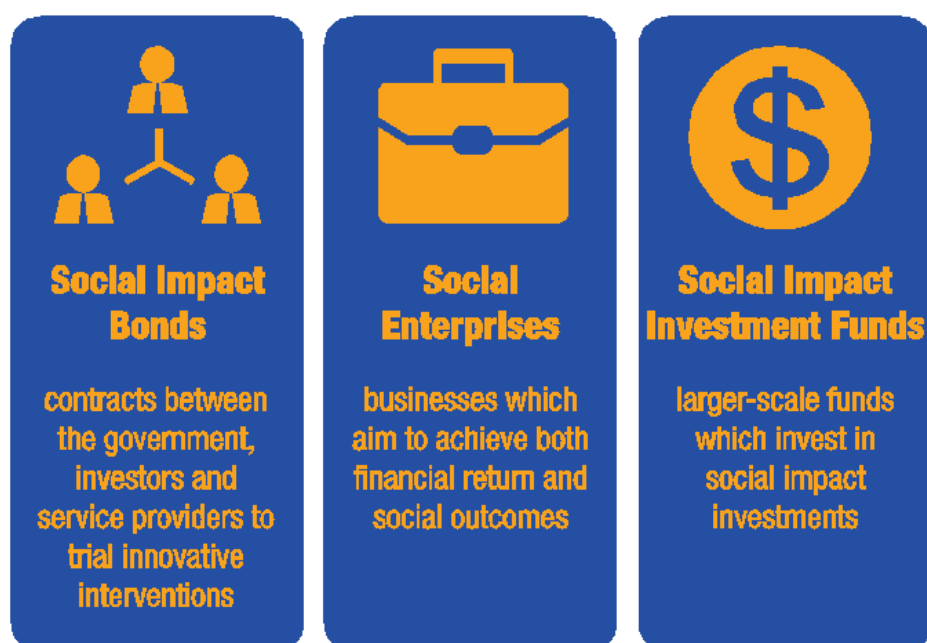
Social Impact Bonds

contracts between the government, investors and service providers to trial innovative interventions

Social Enterprises

businesses which aim to achieve both financial return and social outcomes

$

Social Impact Investment Funds

larger-scale funds which invest in social impact investments